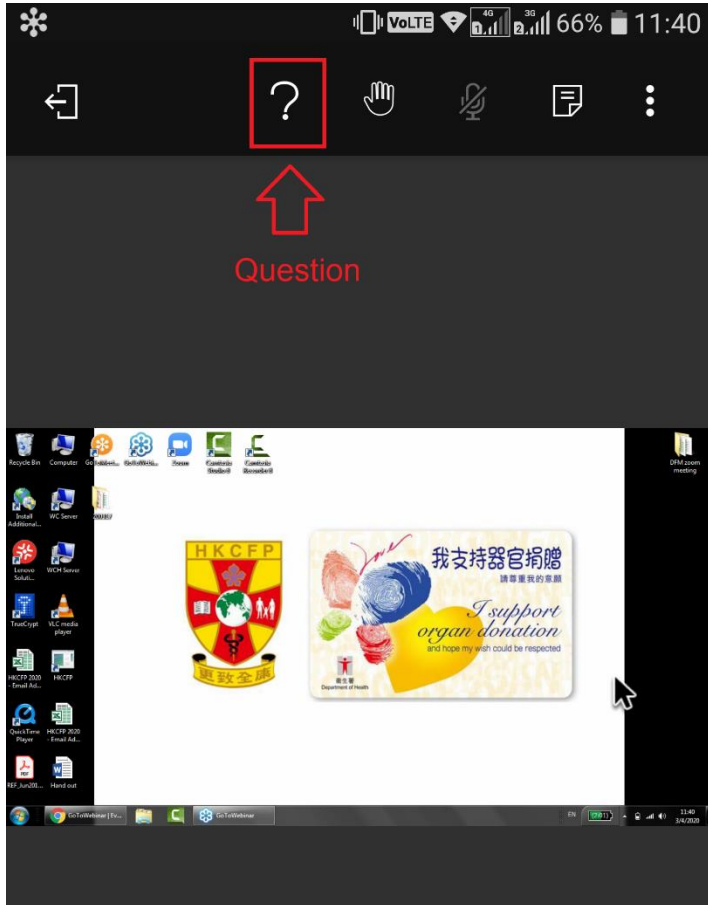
VoLTE 4G 3G 66% 11:40

?

Question

Recycle Bin
Computer
GoToWebi...
GoToWebi...
Zoom
Camtasia Studio 8
Camtasia Recorder 8
Install Additional...
WC Server
Lenovo Soluti...
WCH Server
TrueCrypt
VLC media player
HKCFP 2020 - Email Ad...
HKCFP
QuickTime Player
HKCFP 2020 - Email Ad...
REF_Jun201...
Hand out
DFM zoom meeting

HKCFP
興致全康

我支持器官捐贈
請尊重我的意願
I support organ donation
and hope my wish could be respected
衞生署
Department of Health

GoToWebinar | Ev...
GoToWebinar
EN
11:40
3/4/2020